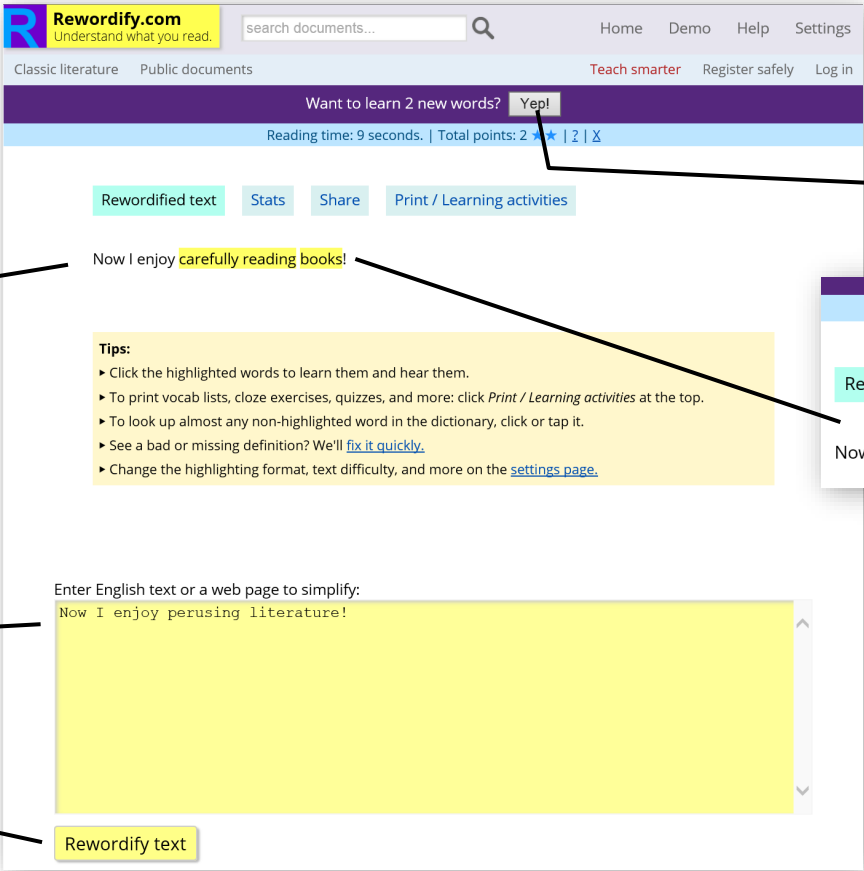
R Rewordify.com
Understand what you read.

search documents...

Home Demo Help Settings

Classic literature Public documents

Teach smarter Register safely Log in

Want to learn 2 new words? Yep!

Reading time: 9 seconds. | Total points: 2 ★★ | ? | X

Rewordified text Stats Share Print / Learning activities

Now I enjoy carefully reading books!

Tips:
▸ Click the highlighted words to learn them and hear them.
▸ To print vocab lists, cloze exercises, quizzes, and more: click *Print / Learning activities* at the top.
▸ To look up almost any non-highlighted word in the dictionary, click or tap it.
▸ See a bad or missing definition? We'll fix it quickly.
▸ Change the highlighting format, text difficulty, and more on the settings page.

Re

Now

Enter English text or a web page to simplify:

Now I enjoy perusing literature!

Rewordify text